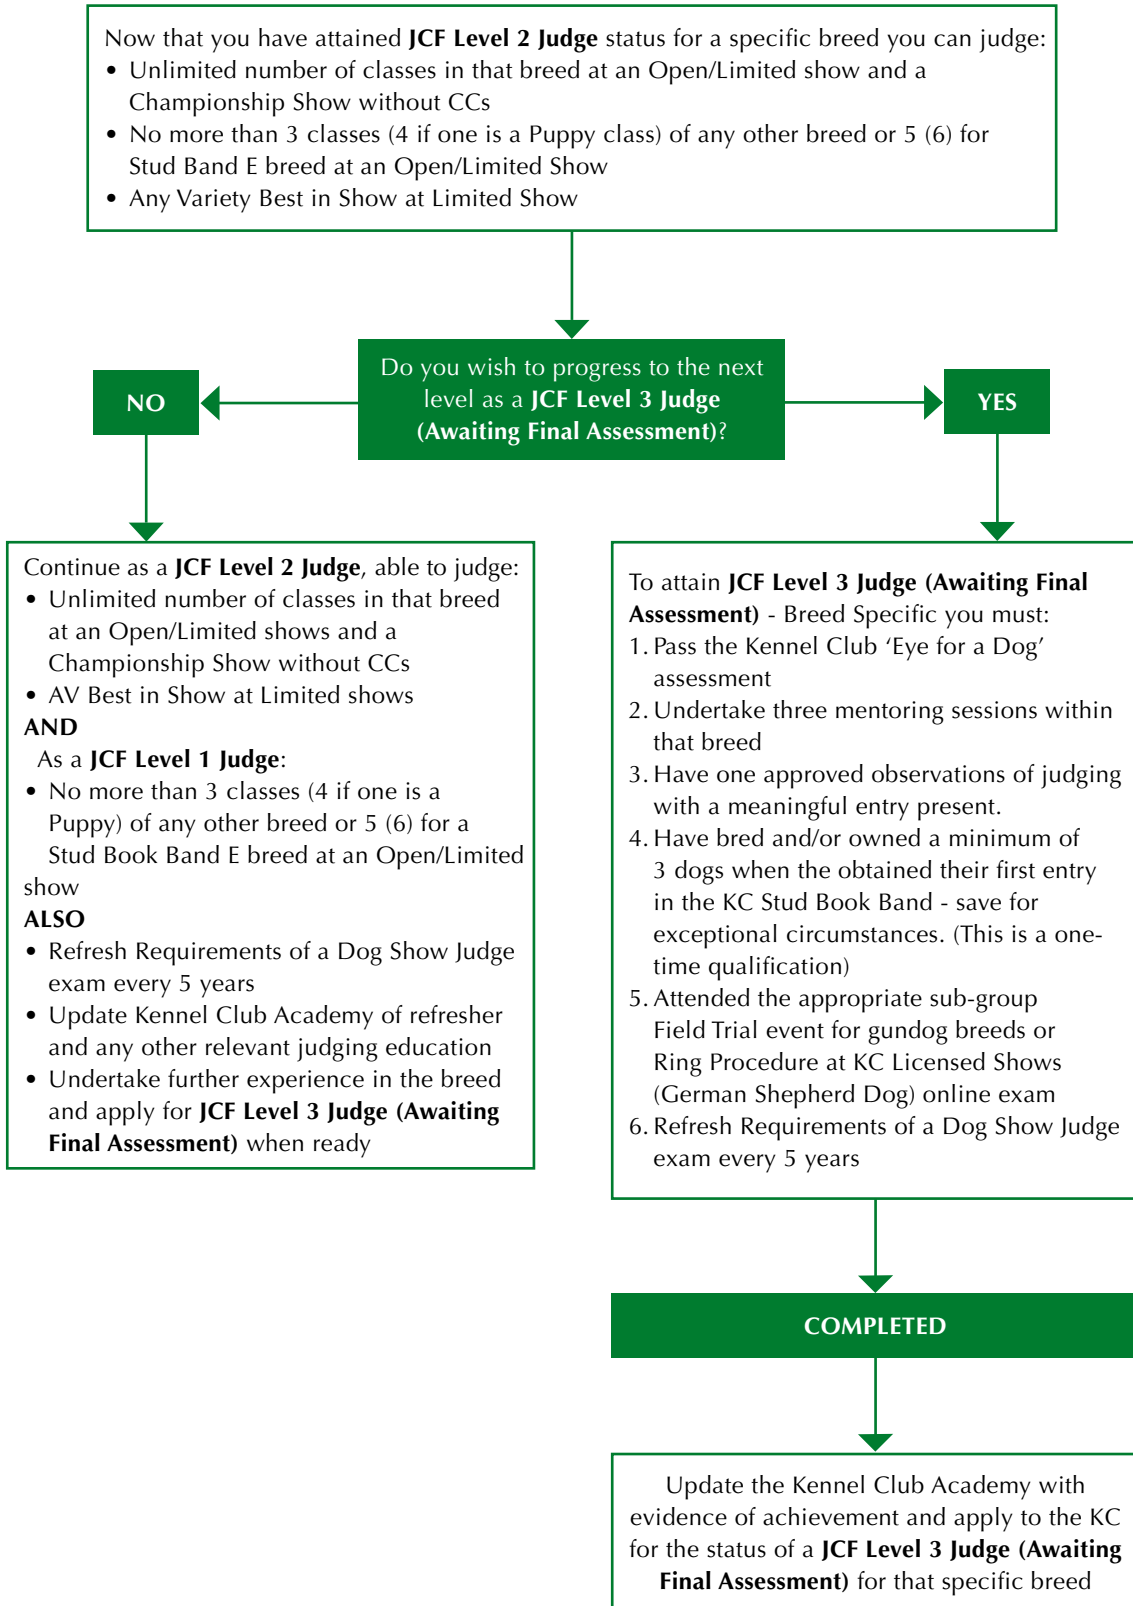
Now that you have attained **JCF Level 2 Judge** status for a specific breed you can judge:
• Unlimited number of classes in that breed at an Open/Limited show and a Championship Show without CCs
• No more than 3 classes (4 if one is a Puppy class) of any other breed or 5 (6) for Stud Band E breed at an Open/Limited Show
• Any Variety Best in Show at Limited Show

Do you wish to progress to the next level as a **JCF Level 3 Judge (Awaiting Final Assessment)**?

NO

YES

Continue as a **JCF Level 2 Judge**, able to judge:
• Unlimited number of classes in that breed at an Open/Limited shows and a Championship Show without CCs
• AV Best in Show at Limited shows
**AND**
As a **JCF Level 1 Judge**:
• No more than 3 classes (4 if one is a Puppy) of any other breed or 5 (6) for a Stud Book Band E breed at an Open/Limited show
**ALSO**
• Refresh Requirements of a Dog Show Judge exam every 5 years
• Update Kennel Club Academy of refresher and any other relevant judging education
• Undertake further experience in the breed and apply for **JCF Level 3 Judge (Awaiting Final Assessment)** when ready

To attain **JCF Level 3 Judge (Awaiting Final Assessment)** - Breed Specific you must:
1. Pass the Kennel Club ‘Eye for a Dog’ assessment
2. Undertake three mentoring sessions within that breed
3. Have one approved observations of judging with a meaningful entry present.
4. Have bred and/or owned a minimum of 3 dogs when the obtained their first entry in the KC Stud Book Band - save for exceptional circumstances. (This is a one-time qualification)
5. Attended the appropriate sub-group Field Trial event for gundog breeds or Ring Procedure at KC Licensed Shows (German Shepherd Dog) online exam
6. Refresh Requirements of a Dog Show Judge exam every 5 years

COMPLETED

Update the Kennel Club Academy with evidence of achievement and apply to the KC for the status of a **JCF Level 3 Judge (Awaiting Final Assessment)** for that specific breed